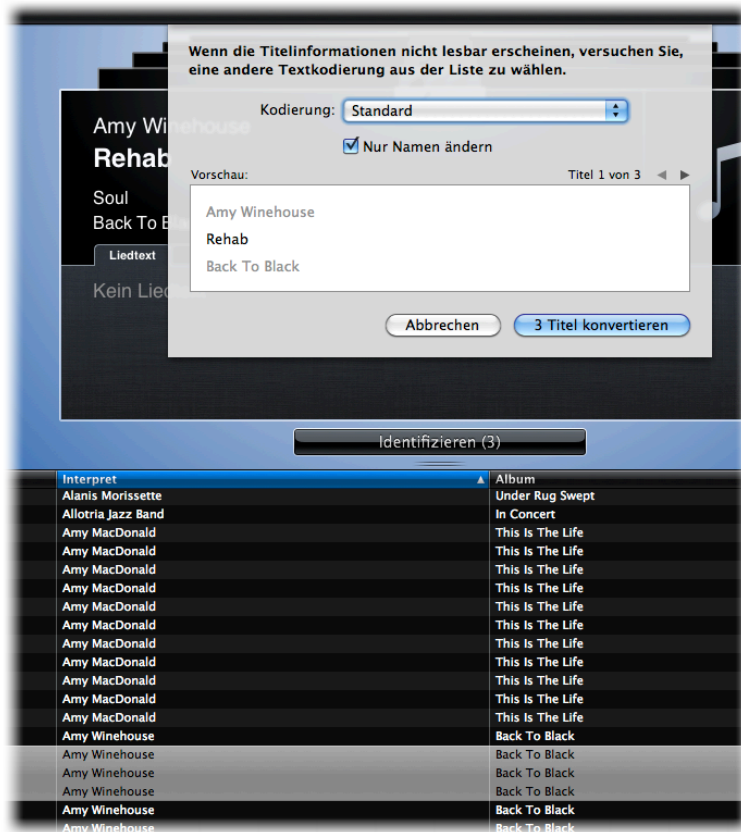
Amy Wi
Rehab
Soul
Back To B
Liedtext
Kein Lie

Wenn die Titelinformationen nicht lesbar erscheinen, versuchen Sie, eine andere Textkodierung aus der Liste zu wählen.

Kodierung: Standard

Nur Namen ändern

Vorschau:

Titel 1 von 3

Amy Winehouse
Rehab
Back To Black

Abbrechen

3 Titel konvertieren

Identifizieren (3)

| Interpret | Album |
|---|---|
| Alanis Morissette | Under Rug Swept |
| Allotria Jazz Band | In Concert |
| Amy MacDonald | This Is The Life |
| Amy MacDonald | This Is The Life |
| Amy MacDonald | This Is The Life |
| Amy MacDonald | This Is The Life |
| Amy MacDonald | This Is The Life |
| Amy MacDonald | This Is The Life |
| Amy MacDonald | This Is The Life |
| Amy MacDonald | This Is The Life |
| Amy MacDonald | This Is The Life |
| Amy MacDonald | This Is The Life |
| Amy MacDonald | This Is The Life |
| Amy Winehouse | Back To Black |
| Amy Winehouse | Back To Black |
| Amy Winehouse | Back To Black |
| Amy Winehouse | Back To Black |
| Amy Winehouse | Back To Black |
| Amy Winehouse | Back To Black |